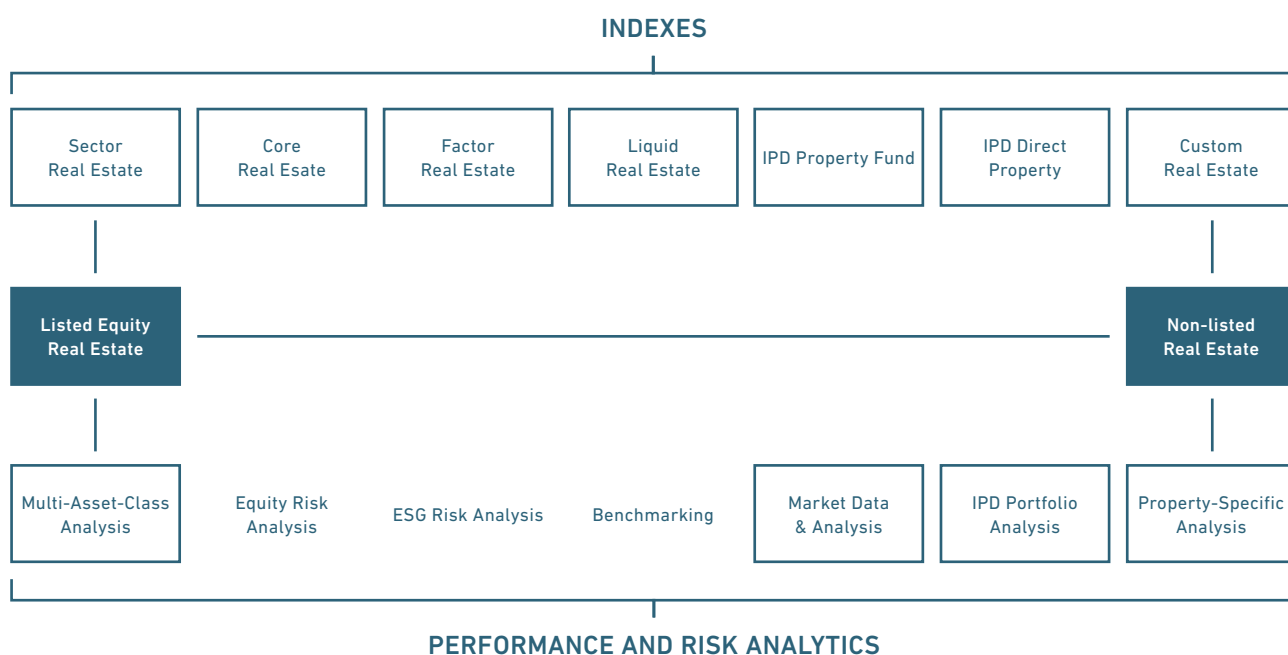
INDEXES

Sector Real Estate

Core Real Esate

Factor Real Estate

Liquid Real Estate

IPD Property Fund

IPD Direct Property

Custom Real Estate

Listed Equity Real Estate

Non-listed Real Estate

Multi-Asset-Class Analysis

Equity Risk Analysis

ESG Risk Analysis

Benchmarking

Market Data & Analysis

IPD Portfolio Analysis

Property-Specific Analysis

PERFORMANCE AND RISK ANALYTICS